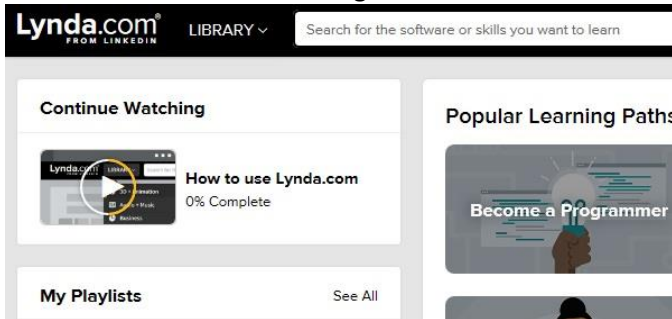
Lynda.com FROM LINKEDIN

LIBRARY

Search for the software or skills you want to learn

Continue Watching

Lynda.com Library

3D + Animation

Audio + Music

Business

How to use Lynda.com

0% Complete

My Playlists

See All

Popular Learning Paths

Become a Programmer